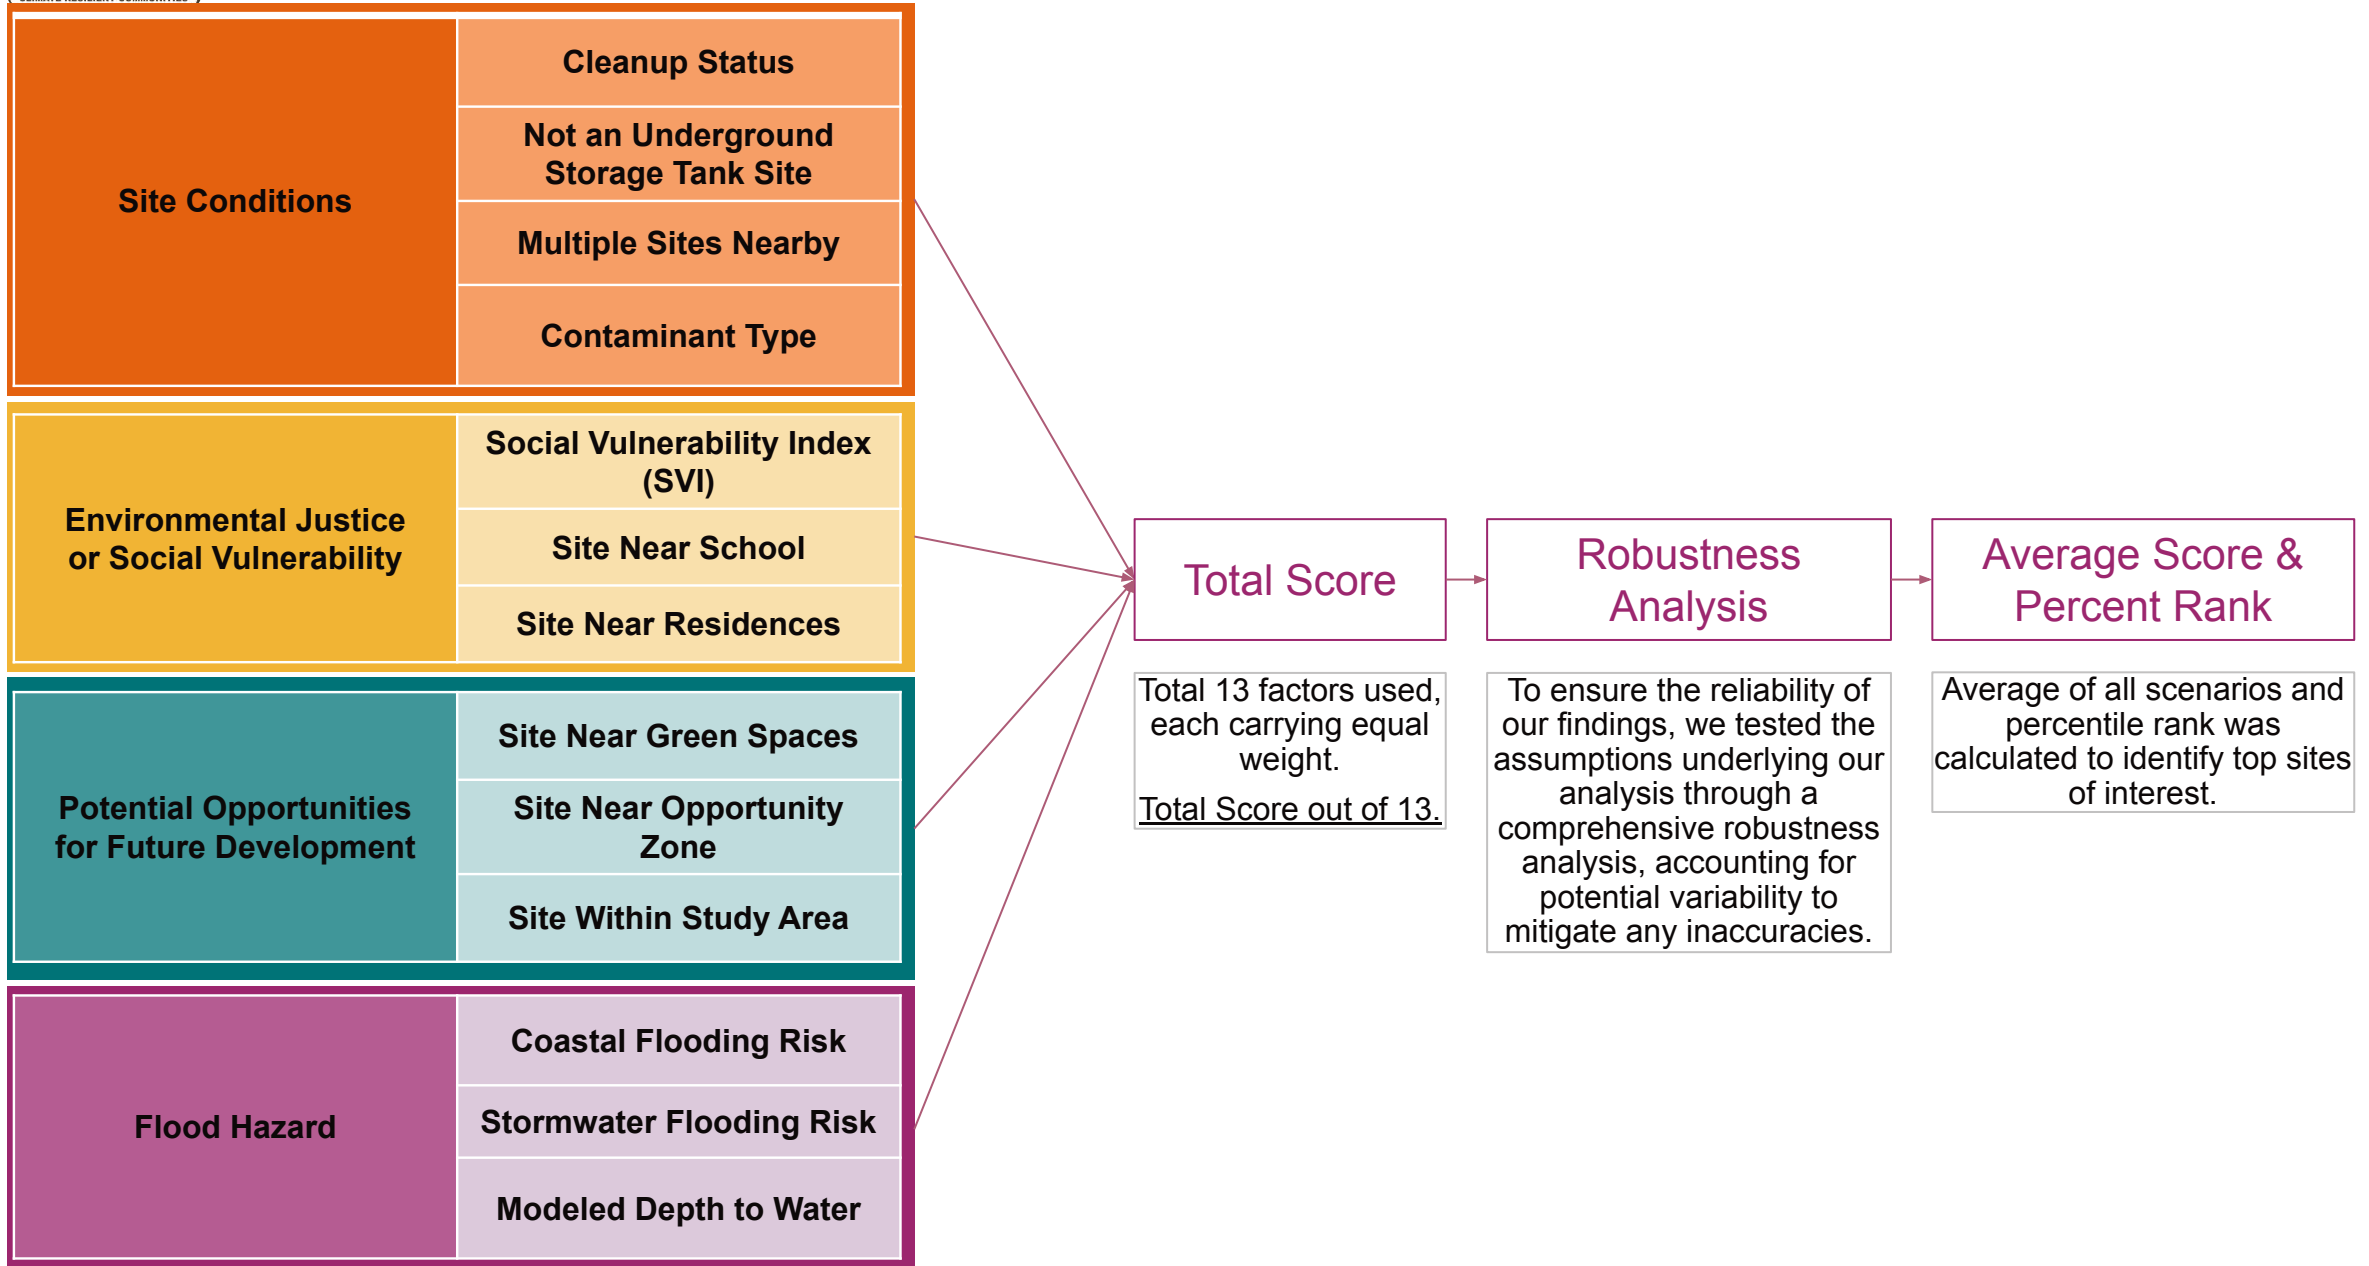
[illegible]

Site Conditions

Cleanup Status

Not an Underground Storage Tank Site

Multiple Sites Nearby

Contaminant Type

Environmental Justice or Social Vulnerability

Social Vulnerability Index (SVI)

Site Near School

Site Near Residences

Potential Opportunities for Future Development

Site Near Green Spaces

Site Near Opportunity Zone

Site Within Study Area

Flood Hazard

Coastal Flooding Risk

Stormwater Flooding Risk

Modeled Depth to Water

Total Score

Robustness Analysis

Average Score & Percent Rank

Total 13 factors used, each carrying equal weight.

Total Score out of 13.

To ensure the reliability of our findings, we tested the assumptions underlying our analysis through a comprehensive robustness analysis, accounting for potential variability to mitigate any inaccuracies.

Average of all scenarios and percentile rank was calculated to identify top sites of interest.